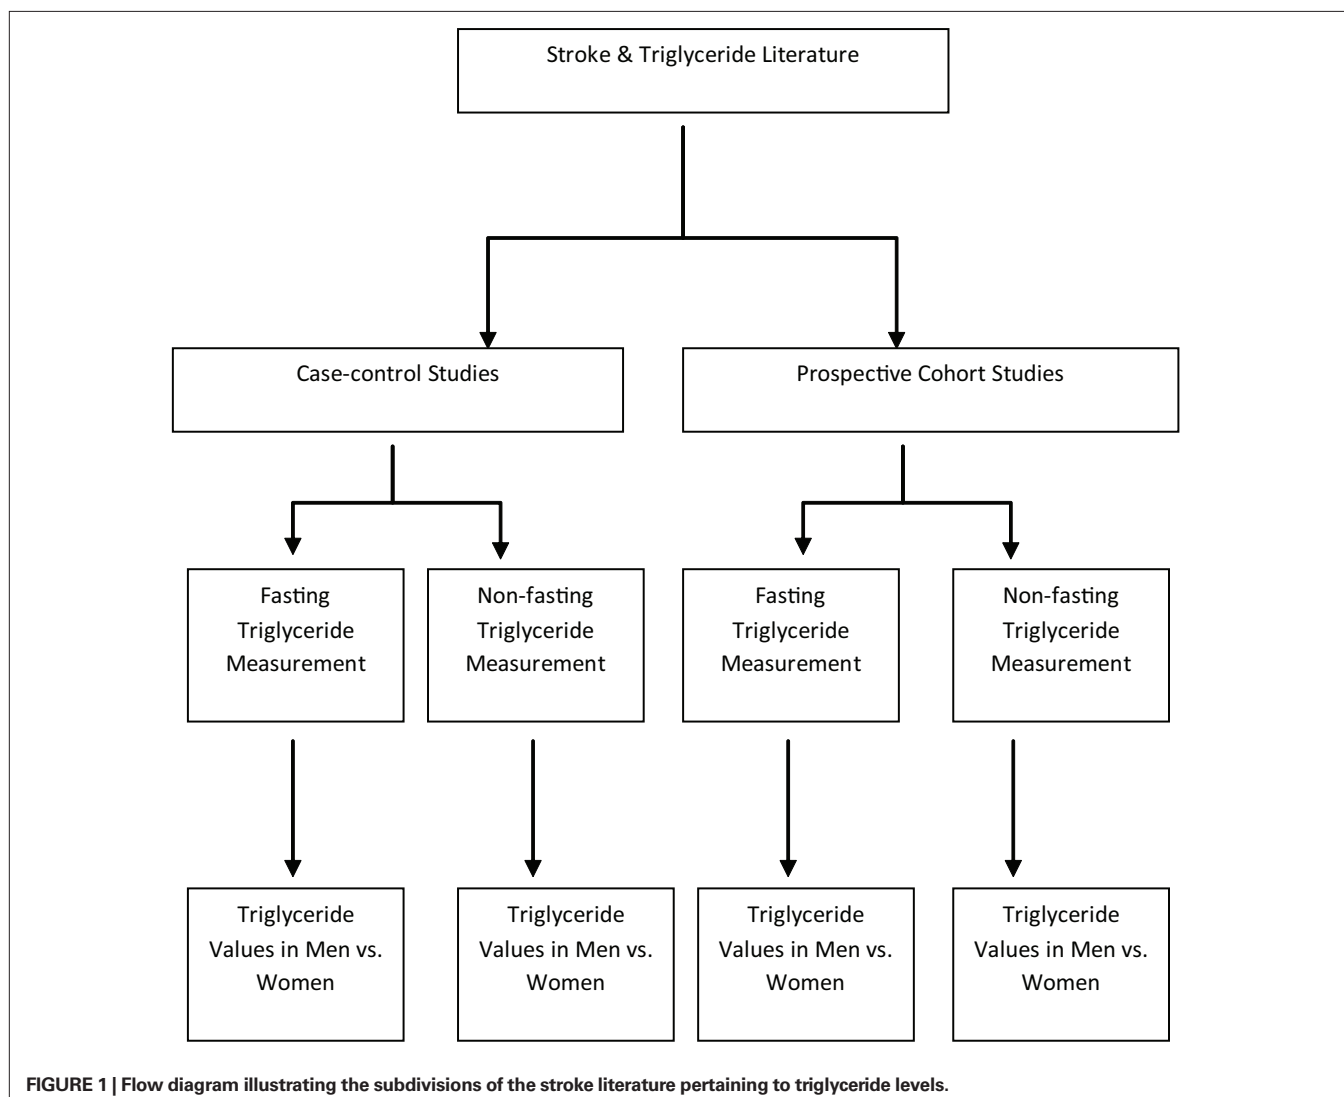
Stroke & Triglyceride Literature

Case-control Studies

Prospective Cohort Studies

Fasting Triglyceride Measurement

Non-fasting Triglyceride Measurement

Fasting Triglyceride Measurement

Non-fasting Triglyceride Measurement

Triglyceride Values in Men vs. Women

Triglyceride Values in Men vs. Women

Triglyceride Values in Men vs. Women

Triglyceride Values in Men vs. Women

FIGURE 1 | Flow diagram illustrating the subdivisions of the stroke literature pertaining to triglyceride levels.